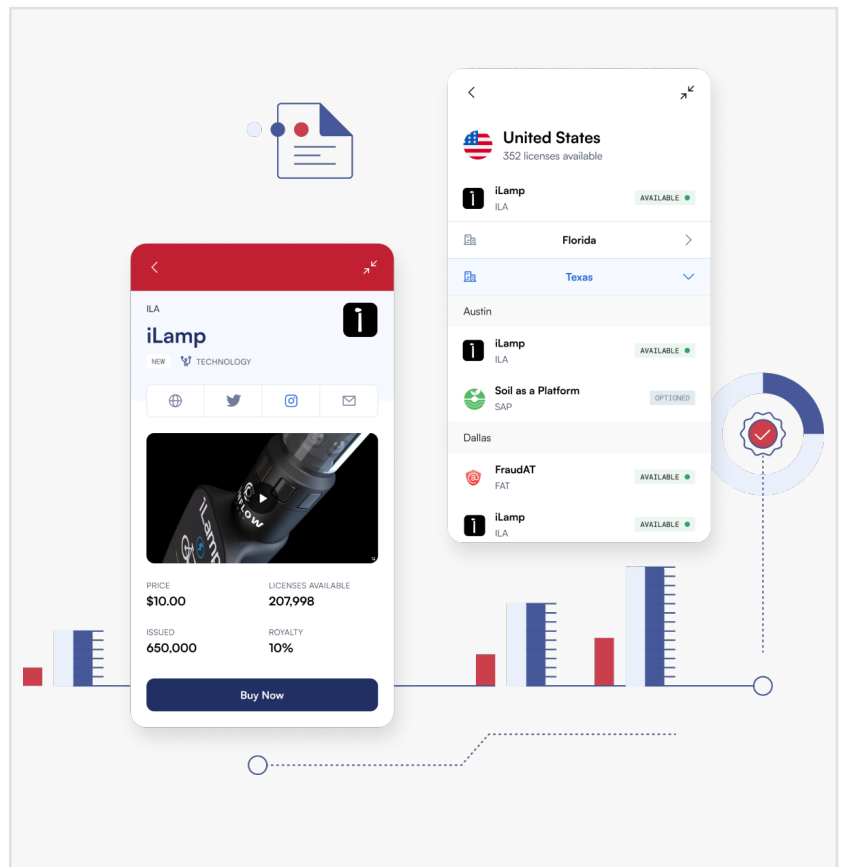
United States
352 licenses available

iLamp
ILA
AVAILABLE

Florida

Texas

Austin

iLamp
ILA
AVAILABLE

Soil as a Platform
SAP
OPTIONED

Dallas

FraudAT
FAT
AVAILABLE

iLamp
ILA
AVAILABLE

ILA
iLamp
NEW TECHNOLOGY

PRICE
$10.00

LICENSES AVAILABLE
207,998

ISSUED
650,000

ROYALTY
10%

Buy Now